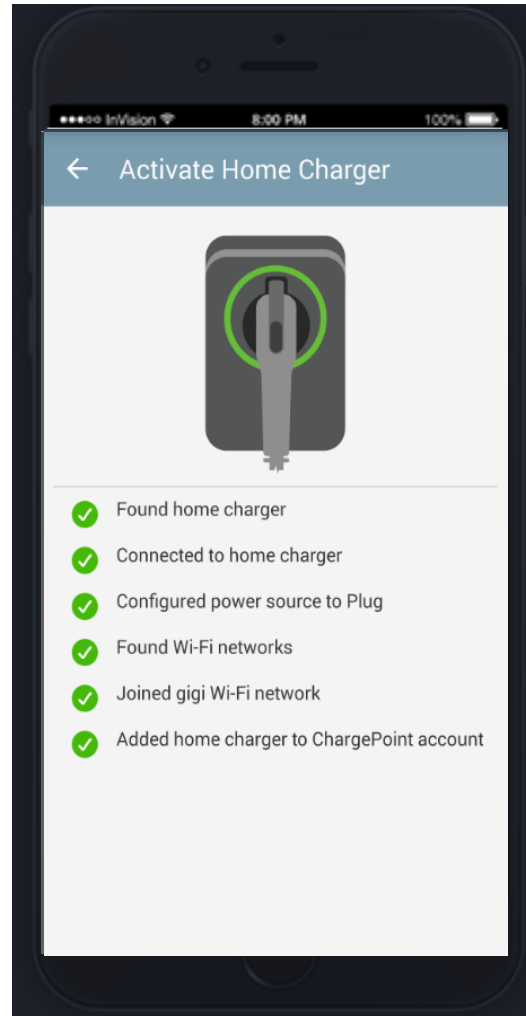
●●●○○ InVision 8:00 PM 100%

← Activate Home Charger

Found home charger

Connected to home charger

Configured power source to Plug

Found Wi-Fi networks

Joined gigi Wi-Fi network

Added home charger to ChargePoint account